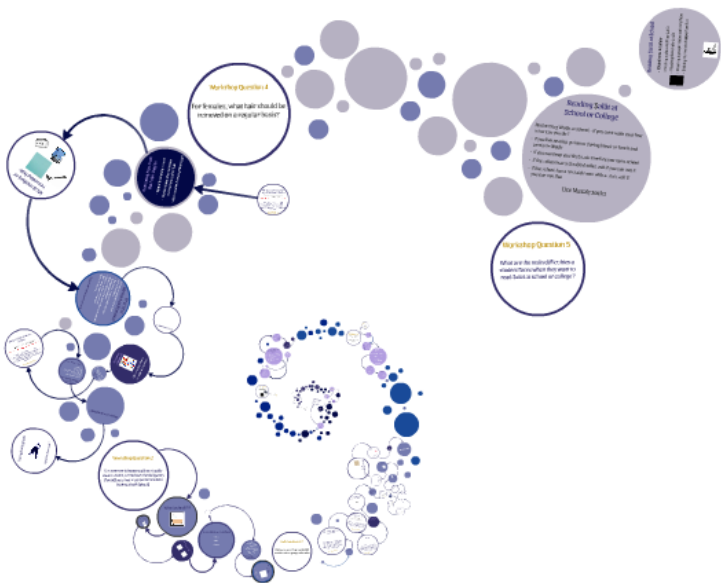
Workshop Question 4

For females, what hair should be removed on a regular basis?

Reading Salat at School or College

Workshop Question 5

What are the main difficulties a student faces when they want to read Salat at school or college?

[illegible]